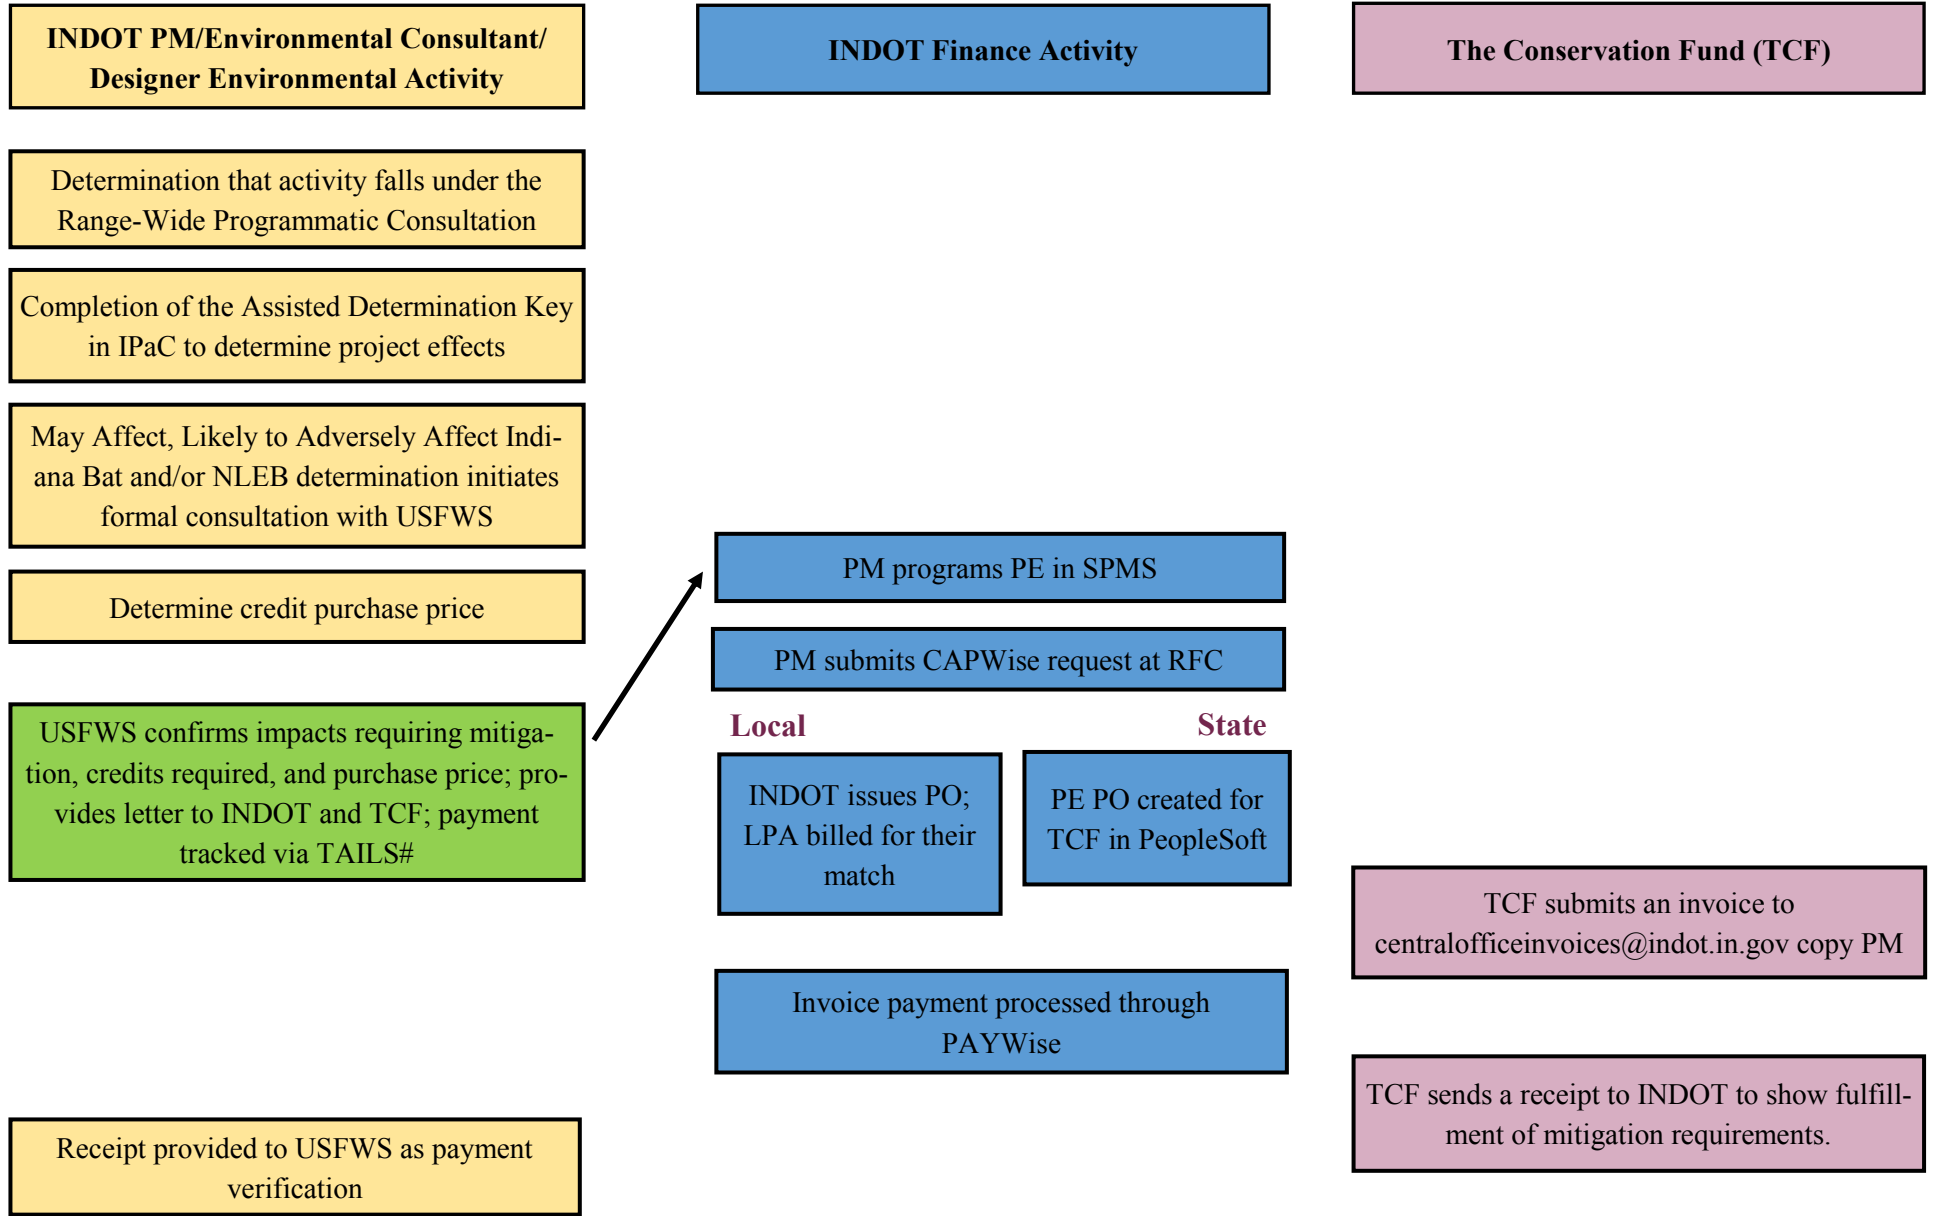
INDOT PM/Environmental Consultant/ Designer Environmental Activity

INDOT Finance Activity

The Conservation Fund (TCF)

Determination that activity falls under the Range-Wide Programmatic Consultation

Completion of the Assisted Determination Key in IPaC to determine project effects

May Affect, Likely to Adversely Affect Indiana Bat and/or NLEB determination initiates formal consultation with USFWS

Determine credit purchase price

USFWS confirms impacts requiring mitigation, credits required, and purchase price; provides letter to INDOT and TCF; payment tracked via TAILS#

PM programs PE in SPMS

PM submits CAPWise request at RFC

Local

State

INDOT issues PO; LPA billed for their match

PE PO created for TCF in PeopleSoft

TCF submits an invoice to centralofficeinvoices@indot.in.gov copy PM

Invoice payment processed through PAYWise

TCF sends a receipt to INDOT to show fulfillment of mitigation requirements.

Receipt provided to USFWS as payment verification